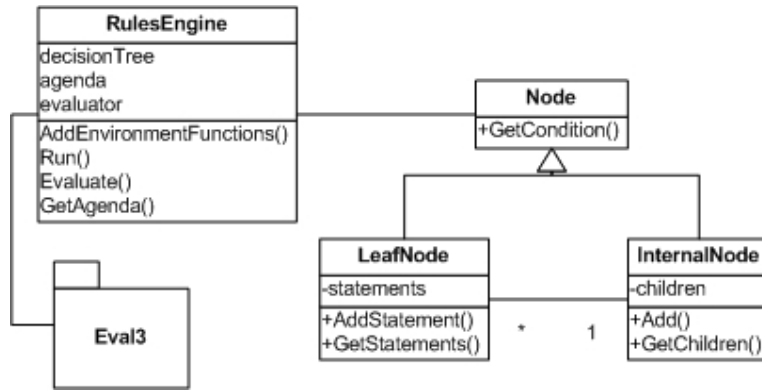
RulesEngine

decisionTree
agenda
evaluator

AddEnvironmentFunctions()
Run()
Evaluate()
GetAgenda()

Node

+GetCondition()

LeafNode

-statements

+AddStatement()
+GetStatements()

InternalNode

-children

+Add()
+GetChildren()

*

1

Eval3